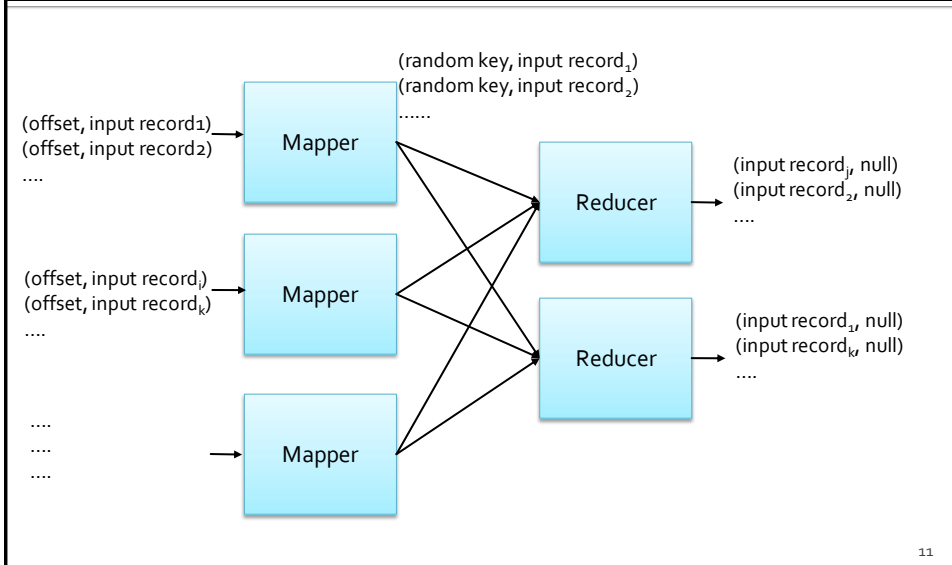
(random key, input record$_1$)
(random key, input record$_2$)
……

(offset, input record1)
(offset, input record2)
….

Mapper

Reducer

(input record$_j$, null)
(input record$_2$, null)
….

(offset, input record$_i$)
(offset, input record$_k$)
….

Mapper

(input record$_1$, null)
(input record$_k$, null)
….

Reducer

….
….
….

Mapper

11